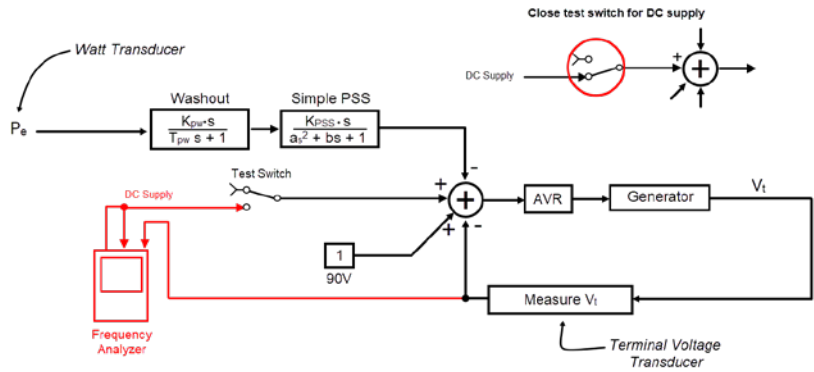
Close test switch for DC supply

Watt Transducer

DC Supply

+

$P_e$

Washout

$\frac{K_{pw} \cdot s}{T_{pw}\ s + 1}$

Simple PSS

$\frac{K_{PSS} \cdot s}{a_s^2 + bs + 1}$

-

Test Switch

DC Supply

+

+

-

AVR

Generator

$V_t$

1

90V

Frequency Analyzer

Measure $V_t$

Terminal Voltage Transducer